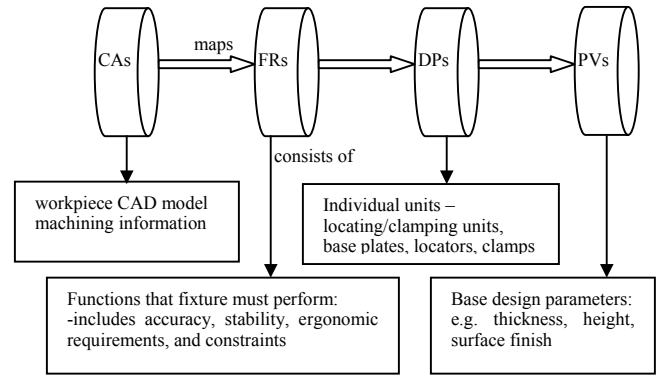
CAs

maps

FRs

DPs

PVs

consists of

workpiece CAD model machining information

Individual units – locating/clamping units, base plates, locators, clamps

Functions that fixture must perform: -includes accuracy, stability, ergonomic requirements, and constraints

Base design parameters: e.g. thickness, height, surface finish